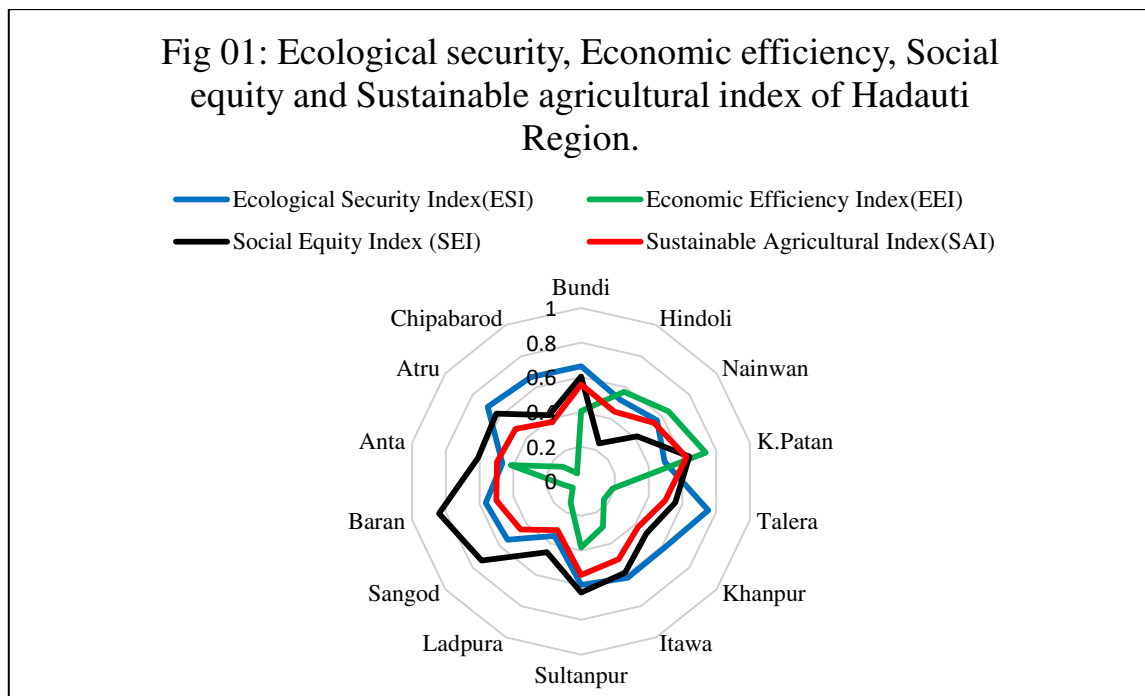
Fig 01: Ecological security, Economic efficiency, Social equity and Sustainable agricultural index of Hadauti Region.

Ecological Security Index(ESI)
Economic Efficiency Index(EEI)
Social Equity Index (SEI)
Sustainable Agricultural Index(SAI)

Bundi
1
0.8
0.6
0.4
0.2
0
Hindoli
Nainwan
K.Patan
Talera
Khanpur
Itawa
Sultanpur
Ladpura
Sangod
Baran
Anta
Atru
Chipabarod